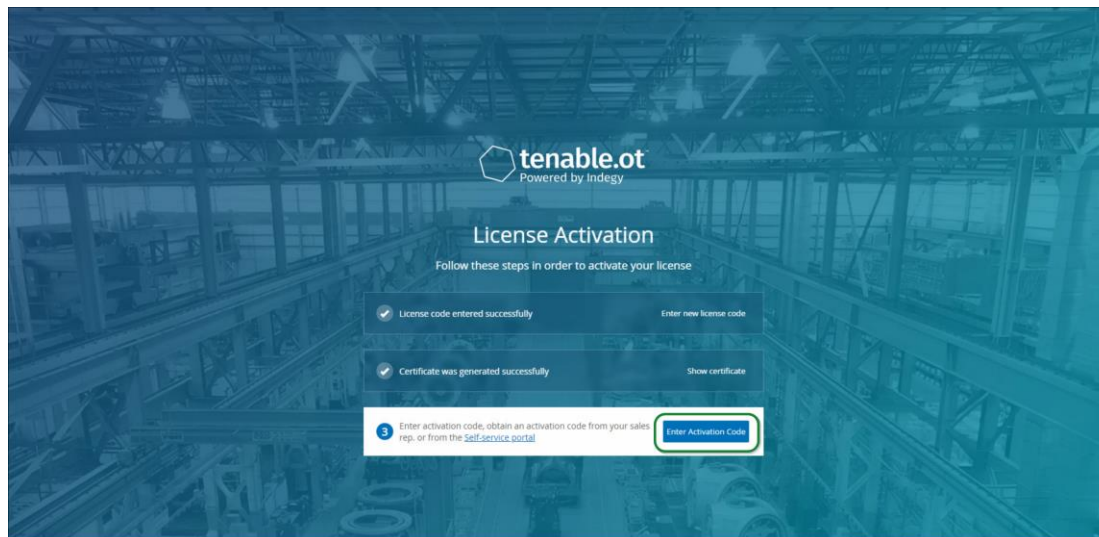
tenable.ot
Powered by Indegy

License Activation

Follow these steps in order to activate your license

License code entered successfully

Enter new license code

Certificate was generated successfully

Show certificate

3 Enter activation code, obtain an activation code from your sales rep. or from the Self-service portal

Enter Activation Code